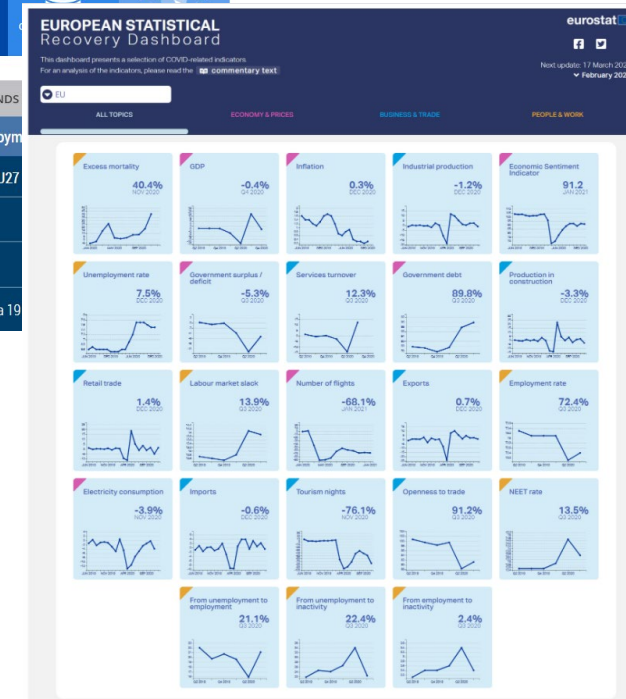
EUROPEAN STATISTICAL
Recovery Dashboard

This dashboard presents a selection of COVID-related indicators
For an analysis of the indicators, please read the commentary text

eurostat

Next update: 17 March 202
February 202

EU

ALL TOPICS
ECONOMY & PRICES
BUSINESS & TRADE
PEOPLE & WORK

NDS
oym
J27
a 19

Excess mortality
40.4%
NOV 2020

GDP
-0.4%
Q4 2020

Inflation
0.3%
DEC 2020

Industrial production
-1.2%
DEC 2020

Economic Sentiment Indicator
91.2
JAN 2021

Unemployment rate
7.5%
DEC 2020

Government surplus / deficit
-5.3%
Q3 2020

Services turnover
12.3%
Q3 2020

Government debt
89.8%
Q3 2020

Production in construction
-3.3%
DEC 2020

Retail trade
1.4%
DEC 2020

Labour market slack
13.9%
Q3 2020

Number of flights
-68.1%
JAN 2021

Exports
0.7%
DEC 2020

Employment rate
72.4%
Q3 2020

Electricity consumption
-3.9%
NOV 2020

Imports
-0.6%
DEC 2020

Tourism nights
-76.1%
NOV 2020

Openness to trade
91.2%
Q3 2020

NEET rate
13.5%
Q3 2020

From unemployment to employment
21.1%
Q3 2020

From unemployment to inactivity
22.4%
Q3 2020

From employment to inactivity
2.4%
Q3 2020